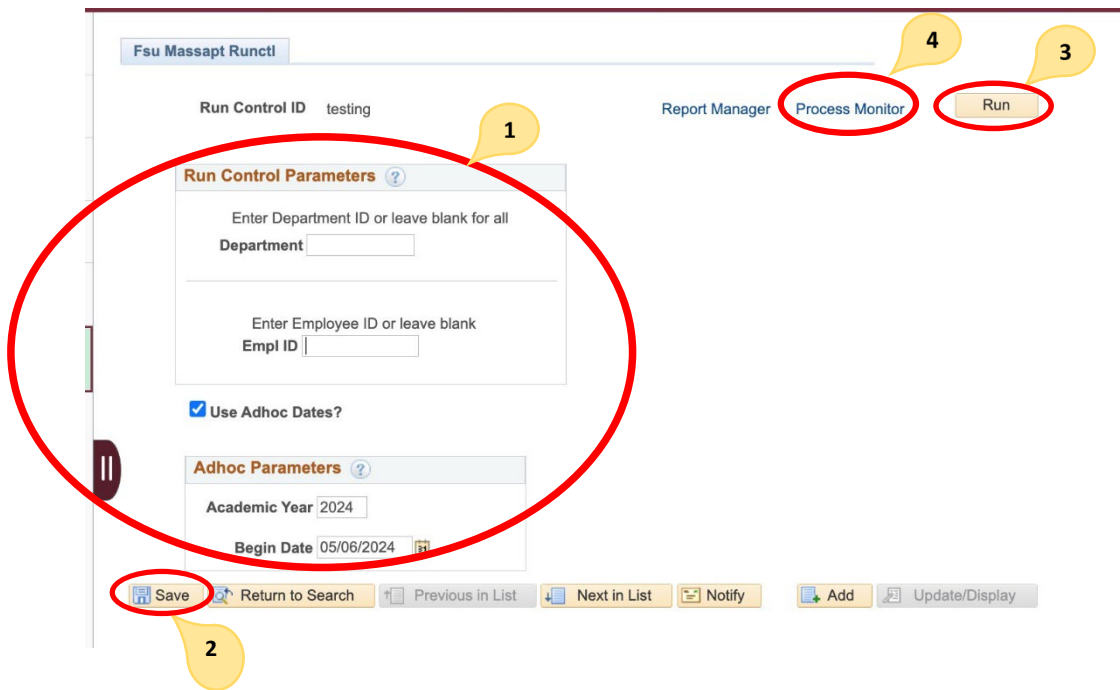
Fsu Massapt Runctl

Run Control ID testing

Report Manager Process Monitor Run

4

3

1

Run Control Parameters ?

Enter Department ID or leave blank for all

Department

Enter Employee ID or leave blank

Empl ID

Use Adhoc Dates?

Adhoc Parameters ?

Academic Year 2024

Begin Date 05/06/2024

Save Return to Search Previous in List Next in List Notify Add Update/Display

2